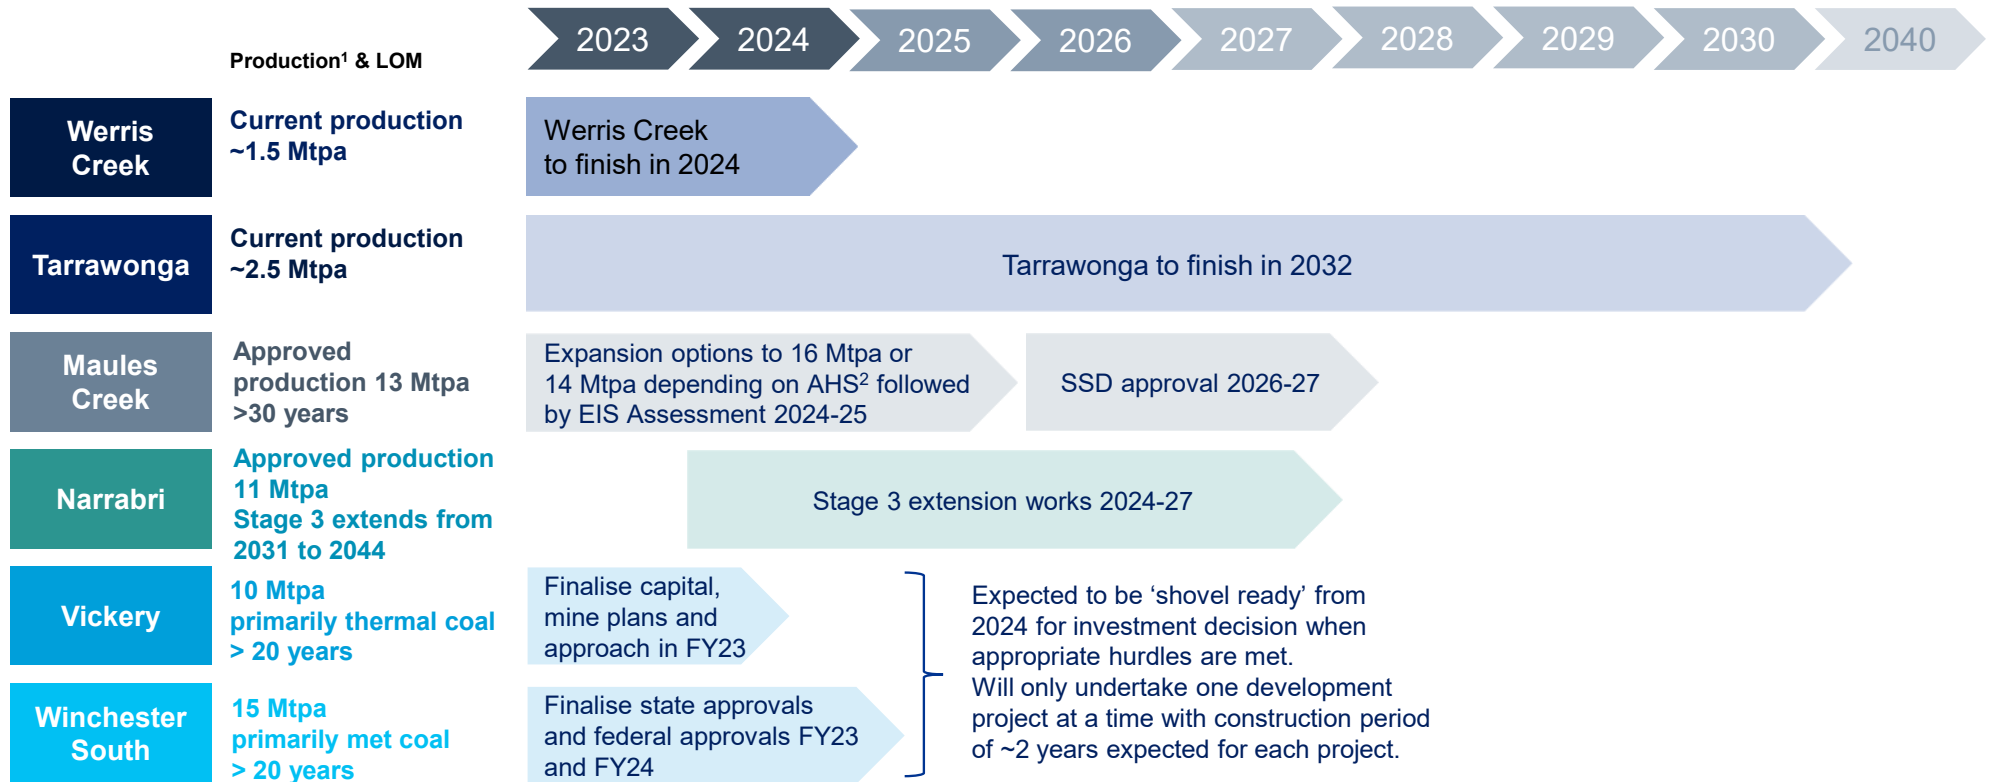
Production$^1$ & LOM

2023 2024 2025 2026 2027 2028 2029 2030 2040

Werris Creek

Current production ~1.5 Mtpa

Werris Creek to finish in 2024

Tarrawonga

Current production ~2.5 Mtpa

Tarrawonga to finish in 2032

Maules Creek

Approved production 13 Mtpa >30 years

Expansion options to 16 Mtpa or 14 Mtpa depending on AHS$^2$ followed by EIS Assessment 2024-25

SSD approval 2026-27

Narrabri

Approved production 11 Mtpa Stage 3 extends from 2031 to 2044

Stage 3 extension works 2024-27

Vickery

10 Mtpa primarily thermal coal > 20 years

Finalise capital, mine plans and approach in FY23

Winchester South

15 Mtpa primarily met coal > 20 years

Finalise state approvals and federal approvals FY23 and FY24

Expected to be 'shovel ready' from 2024 for investment decision when appropriate hurdles are met.
Will only undertake one development project at a time with construction period of ~2 years expected for each project.